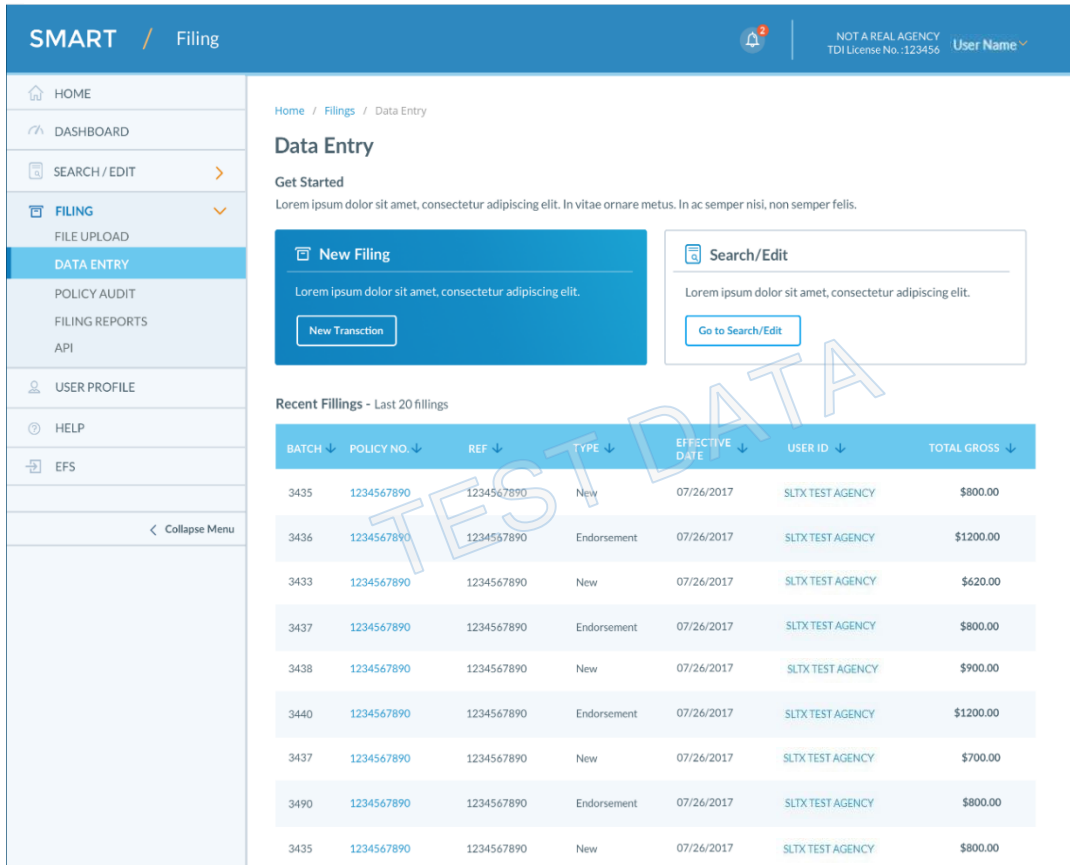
SMART / Filing

2

NOT A REAL AGENCY
TDI License No.:123456

User Name

HOME
DASHBOARD
SEARCH / EDIT
FILING
FILE UPLOAD
DATA ENTRY
POLICY AUDIT
FILING REPORTS
API
USER PROFILE
HELP
EFS

Collapse Menu

Home / Filings / Data Entry

Data Entry

Get Started

Lorem ipsum dolor sit amet, consectetur adipiscing elit. In vitae ornare metus. In ac semper nisi, non semper felis.

New Filing

Lorem ipsum dolor sit amet, consectetur adipiscing elit.

New Transction

Search/Edit

Lorem ipsum dolor sit amet, consectetur adipiscing elit.

Go to Search/Edit

TEST DATA

Recent Fillings - Last 20 fillings

| BATCH | POLICY NO. | REF | TYPE | EFFECTIVE DATE | USER ID | TOTAL GROSS |
|---|---|---|---|---|---|---|
| 3435 | 1234567890 | 1234567890 | New | 07/26/2017 | SLTX TEST AGENCY | $800.00 |
| 3436 | 1234567890 | 1234567890 | Endorsement | 07/26/2017 | SLTX TEST AGENCY | $1200.00 |
| 3433 | 1234567890 | 1234567890 | New | 07/26/2017 | SLTX TEST AGENCY | $620.00 |
| 3437 | 1234567890 | 1234567890 | Endorsement | 07/26/2017 | SLTX TEST AGENCY | $800.00 |
| 3438 | 1234567890 | 1234567890 | New | 07/26/2017 | SLTX TEST AGENCY | $900.00 |
| 3440 | 1234567890 | 1234567890 | Endorsement | 07/26/2017 | SLTX TEST AGENCY | $1200.00 |
| 3437 | 1234567890 | 1234567890 | New | 07/26/2017 | SLTX TEST AGENCY | $700.00 |
| 3490 | 1234567890 | 1234567890 | Endorsement | 07/26/2017 | SLTX TEST AGENCY | $800.00 |
| 3435 | 1234567890 | 1234567890 | New | 07/26/2017 | SLTX TEST AGENCY | $800.00 |